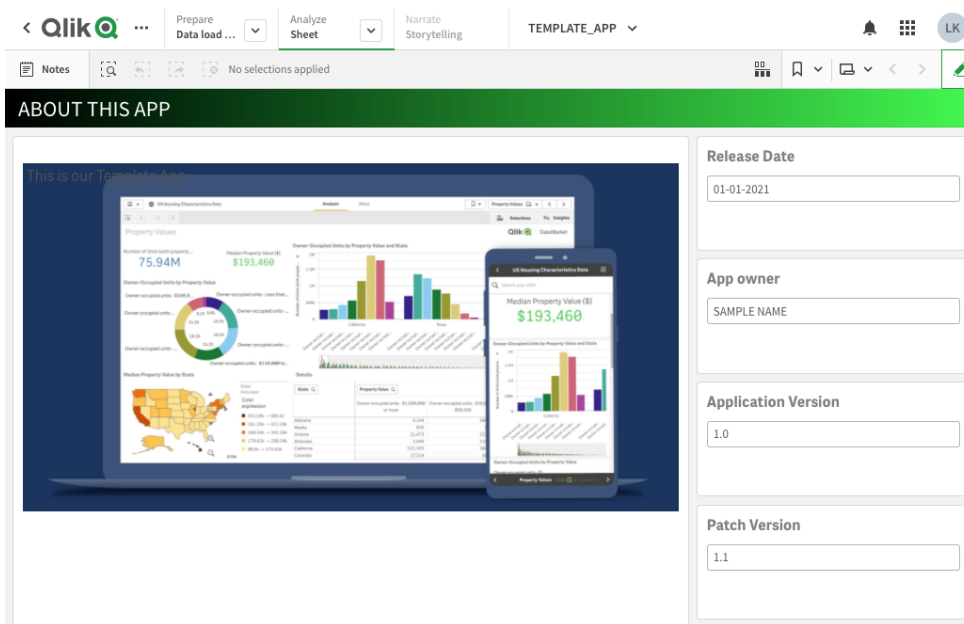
< Qlik ··· Prepare Data load ... Analyze Sheet Narrate Storytelling TEMPLATE_APP LK

Notes No selections applied

ABOUT THIS APP

This is our Template App

US Housing Characteristics Data
Property Values
75.94M
$193,460
Owner-Occupied Units by Property Value and State
Median Property Value by State
Details
Median Property Value ($)
$193,460

Release Date
01-01-2021

App owner
SAMPLE NAME

Application Version
1.0

Patch Version
1.1